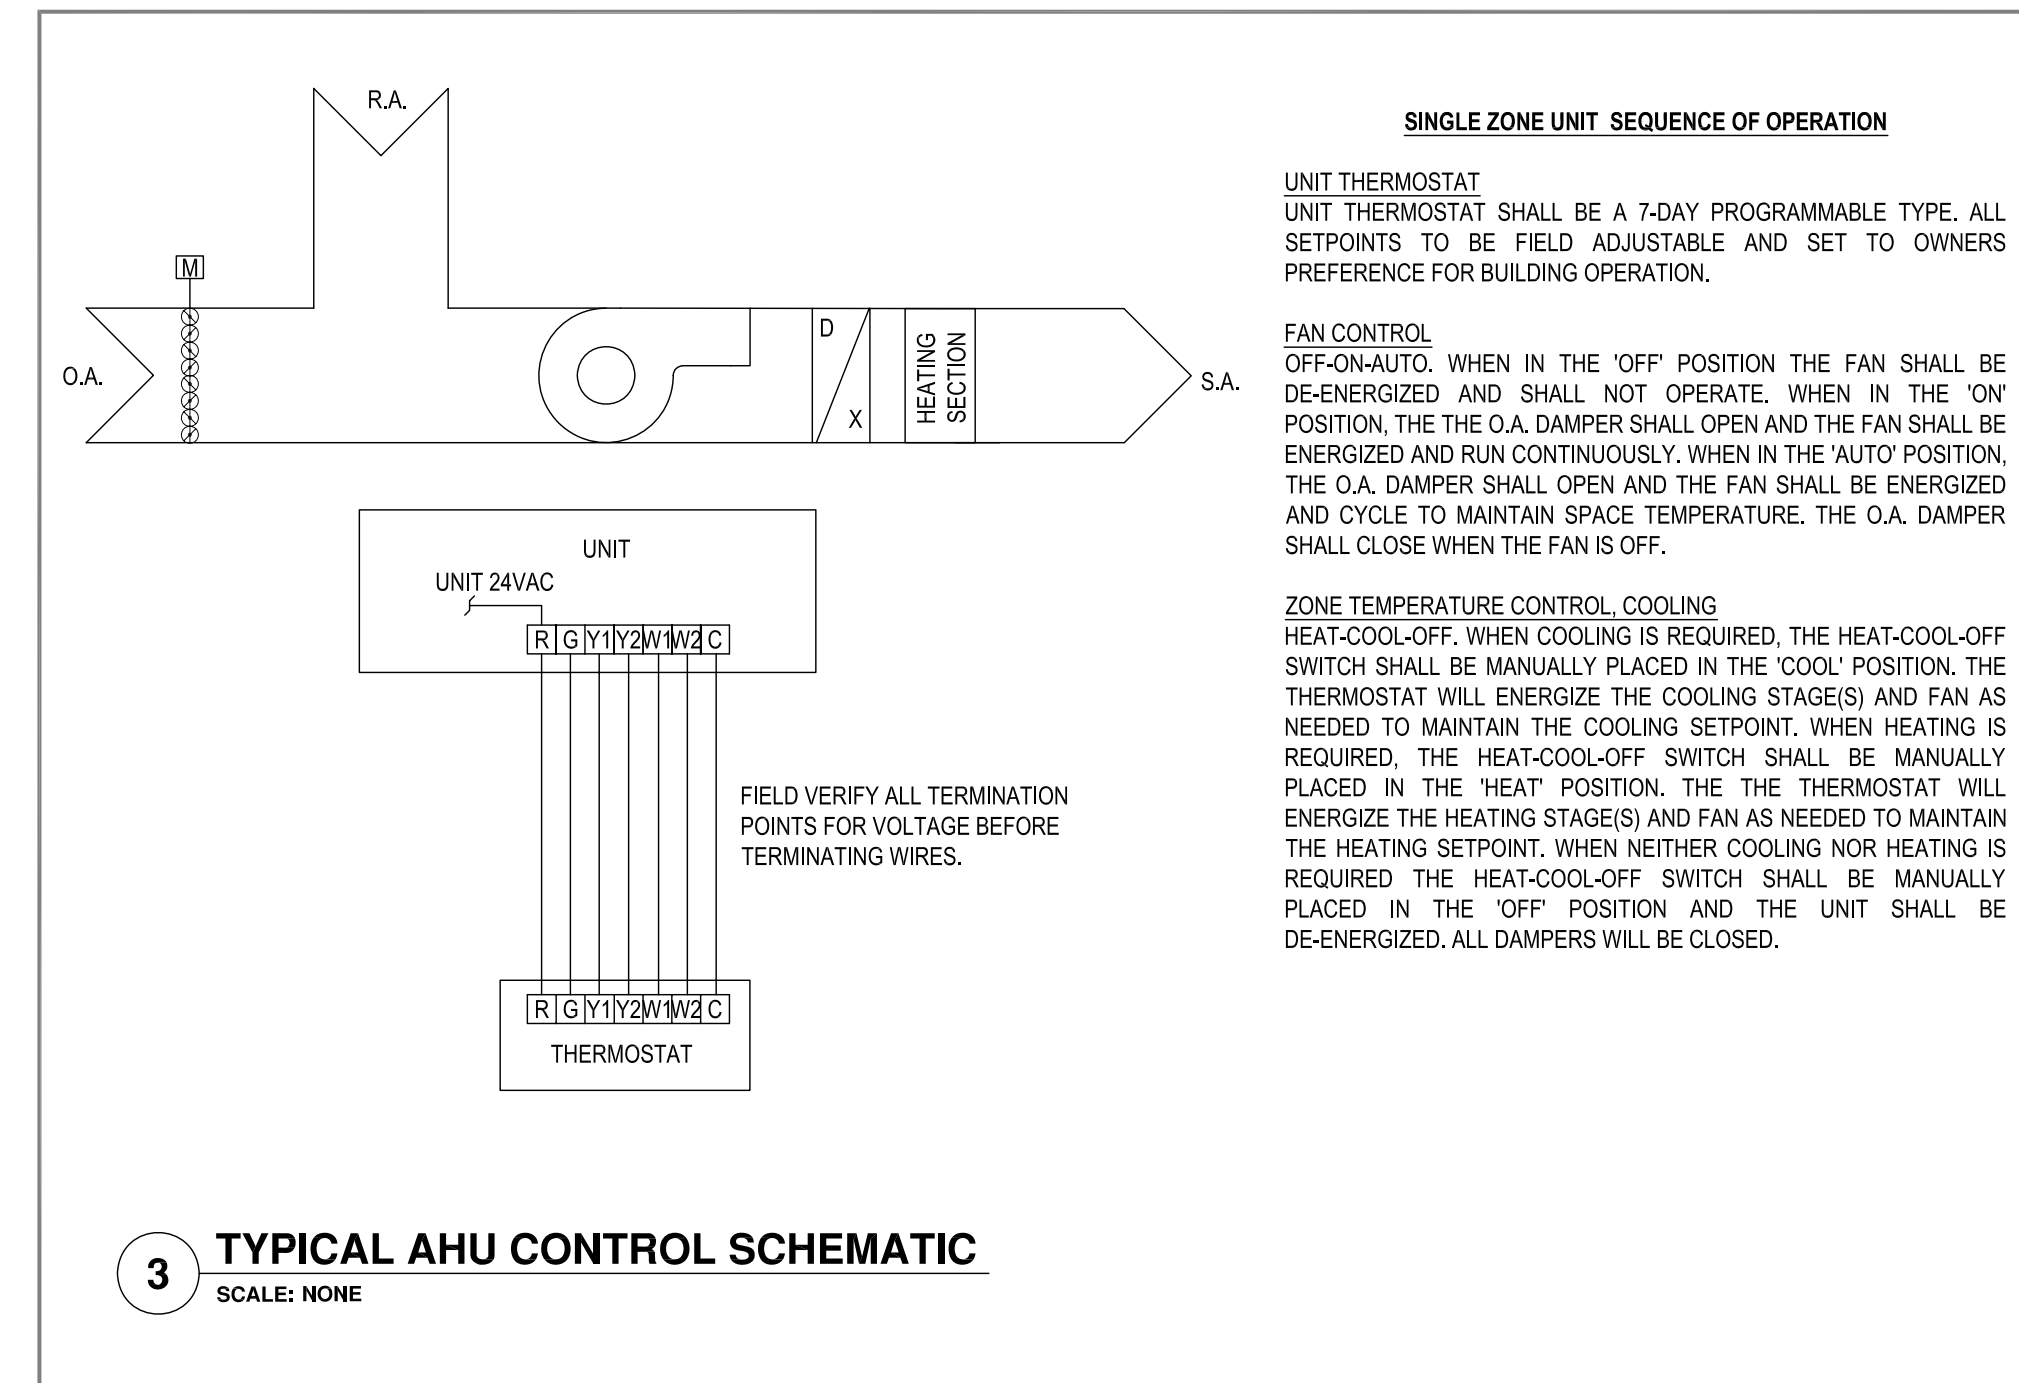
R.A.

M

O.A.

D

X

HEATING SECTION

S.A.

UNIT

UNIT 24VAC

R G Y1 Y2 W1 W2 C

FIELD VERIFY ALL TERMINATION POINTS FOR VOLTAGE BEFORE TERMINATING WIRES.

R G Y1 Y2 W1 W2 C

THERMOSTAT

SINGLE ZONE UNIT SEQUENCE OF OPERATION

UNIT THERMOSTAT
UNIT THERMOSTAT SHALL BE A 7-DAY PROGRAMMABLE TYPE. ALL SETPOINTS TO BE FIELD ADJUSTABLE AND SET TO OWNERS PREFERENCE FOR BUILDING OPERATION.

FAN CONTROL
OFF-ON-AUTO. WHEN IN THE 'OFF' POSITION THE FAN SHALL BE DE-ENERGIZED AND SHALL NOT OPERATE. WHEN IN THE 'ON' POSITION, THE THE O.A. DAMPER SHALL OPEN AND THE FAN SHALL BE ENERGIZED AND RUN CONTINUOUSLY. WHEN IN THE 'AUTO' POSITION, THE O.A. DAMPER SHALL OPEN AND THE FAN SHALL BE ENERGIZED AND CYCLE TO MAINTAIN SPACE TEMPERATURE. THE O.A. DAMPER SHALL CLOSE WHEN THE FAN IS OFF.

ZONE TEMPERATURE CONTROL, COOLING
HEAT-COOL-OFF. WHEN COOLING IS REQUIRED, THE HEAT-COOL-OFF SWITCH SHALL BE MANUALLY PLACED IN THE 'COOL' POSITION. THE THERMOSTAT WILL ENERGIZE THE COOLING STAGE(S) AND FAN AS NEEDED TO MAINTAIN THE COOLING SETPOINT. WHEN HEATING IS REQUIRED, THE HEAT-COOL-OFF SWITCH SHALL BE MANUALLY PLACED IN THE 'HEAT' POSITION. THE THE THERMOSTAT WILL ENERGIZE THE HEATING STAGE(S) AND FAN AS NEEDED TO MAINTAIN THE HEATING SETPOINT. WHEN NEITHER COOLING NOR HEATING IS REQUIRED THE HEAT-COOL-OFF SWITCH SHALL BE MANUALLY PLACED IN THE 'OFF' POSITION AND THE UNIT SHALL BE DE-ENERGIZED. ALL DAMPERS WILL BE CLOSED.

3
TYPICAL AHU CONTROL SCHEMATIC
SCALE: NONE